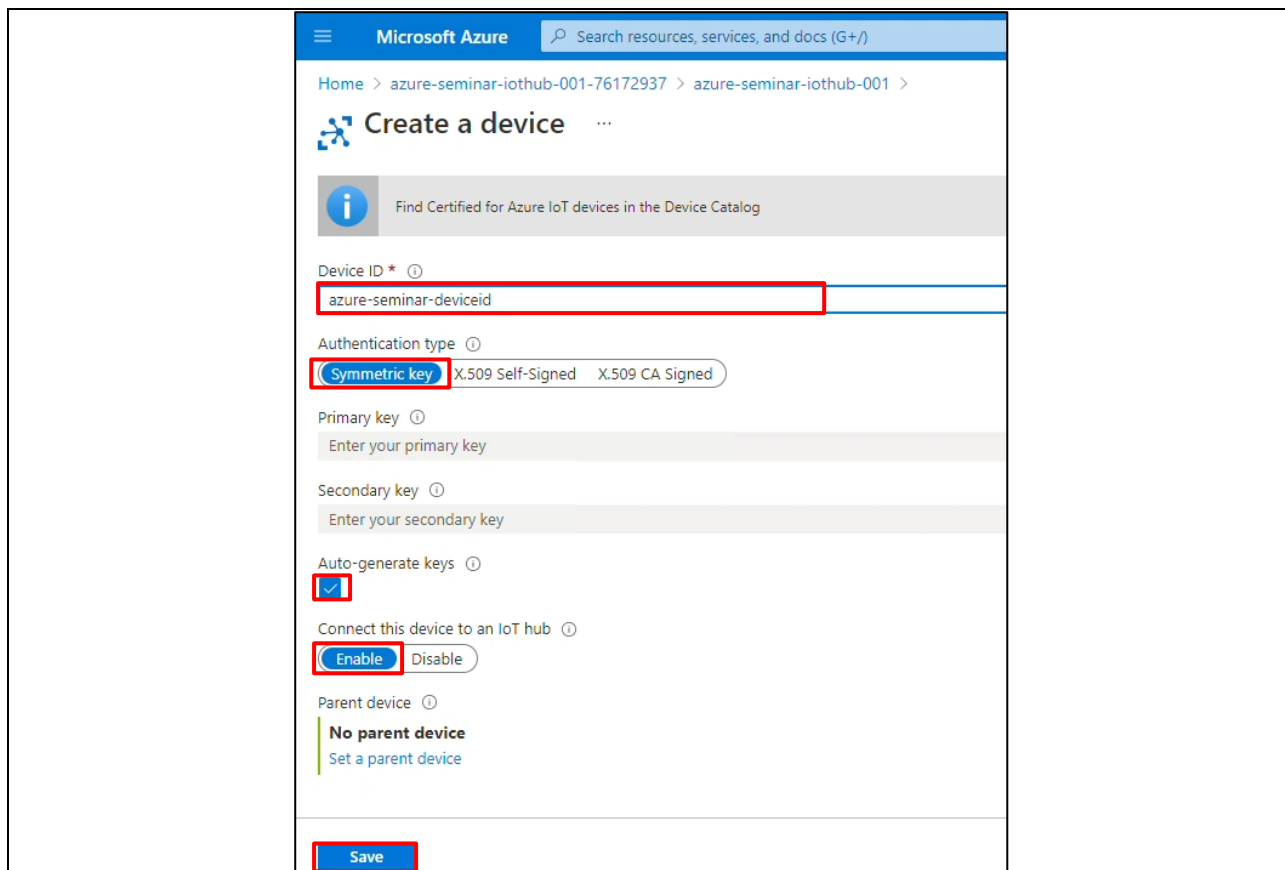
Microsoft Azure
Search resources, services, and docs (G+/)

Home > azure-seminar-iothub-001-76172937 > azure-seminar-iothub-001 >

Create a device ...

Find Certified for Azure IoT devices in the Device Catalog

Device ID *
azure-seminar-deviceid

Authentication type
Symmetric key X.509 Self-Signed X.509 CA Signed

Primary key
Enter your primary key

Secondary key
Enter your secondary key

Auto-generate keys

Connect this device to an IoT hub
Enable Disable

Parent device
No parent device
Set a parent device

Save